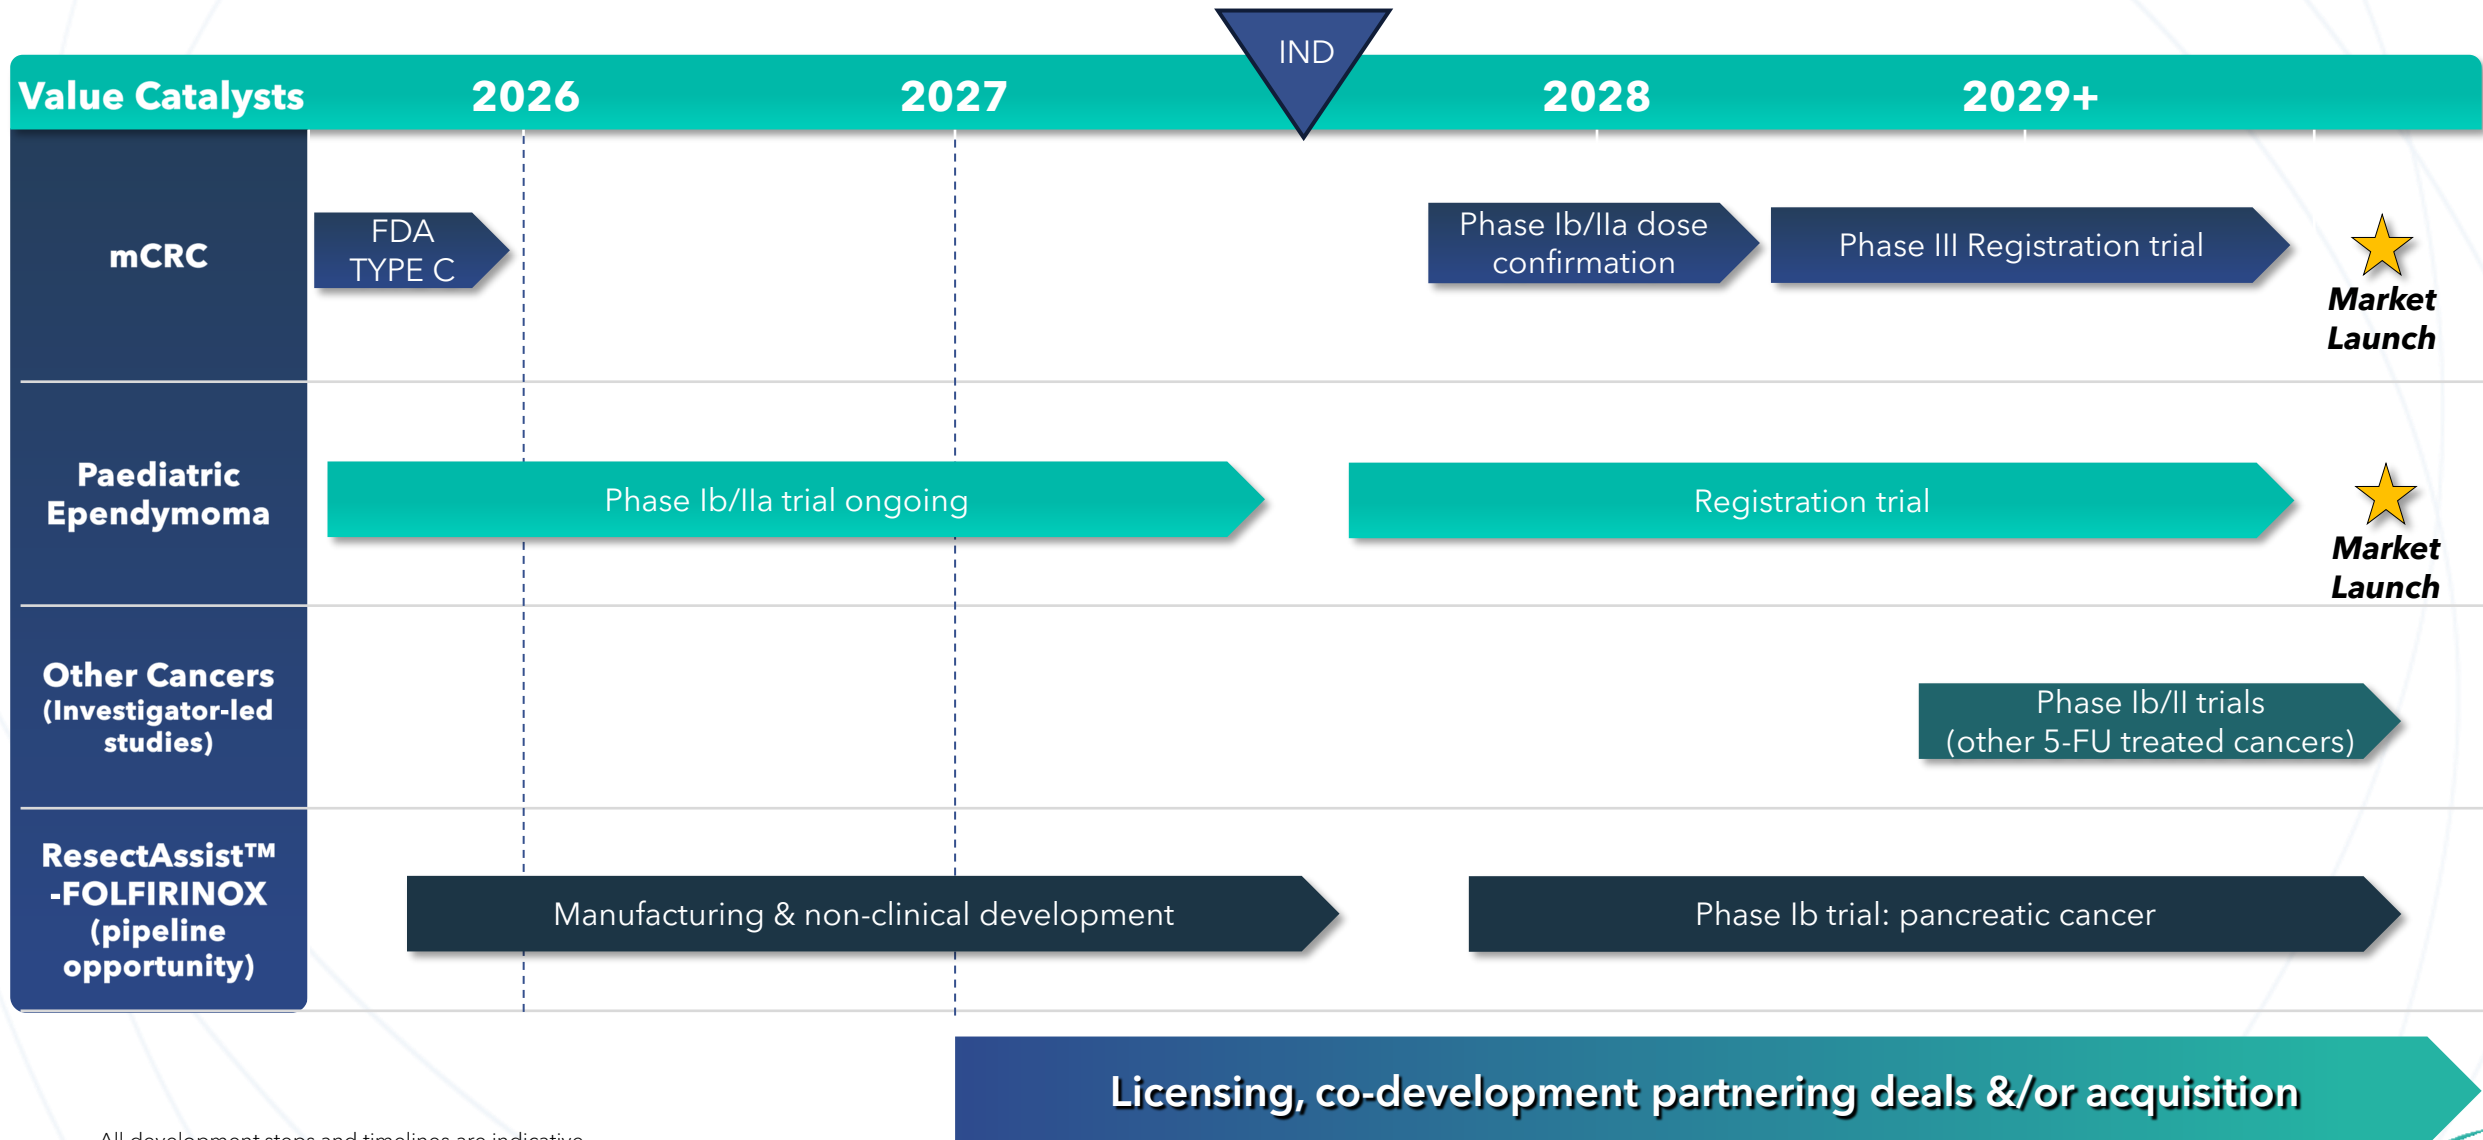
Value Catalysts 2026 2027 IND 2028 2029+

mCRC

FDA TYPE C

Phase Ib/IIa dose confirmation

Phase III Registration trial

Market Launch

Paediatric Ependymoma

Phase Ib/IIa trial ongoing

Registration trial

Market Launch

Other Cancers (Investigator-led studies)

Phase Ib/II trials (other 5-FU treated cancers)

ResectAssist™ -FOLFIRINOX (pipeline opportunity)

Manufacturing & non-clinical development

Phase Ib trial: pancreatic cancer

Licensing, co-development partnering deals &/or acquisition

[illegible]